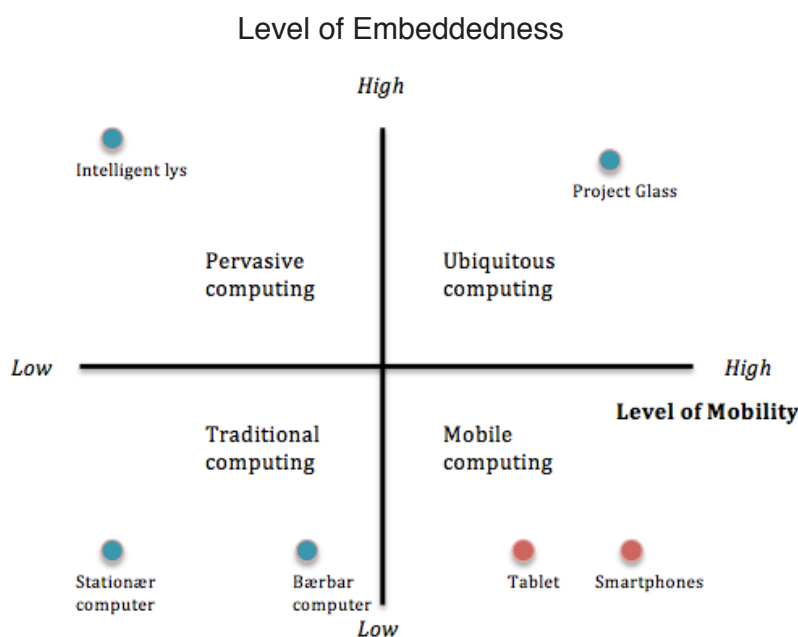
Level of Embeddedness

High

Intelligent lys

Project Glass

Pervasive computing

Ubiquitous computing

Low

High

Level of Mobility

Traditional computing

Mobile computing

Stationær computer

Bærbar computer

Tablet

Smartphones

Low